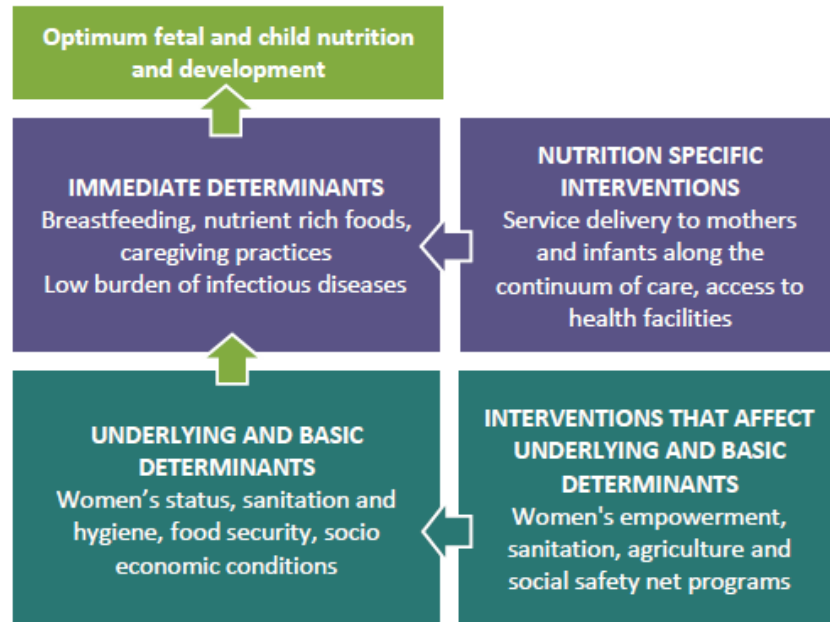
Optimum fetal and child nutrition and development

IMMEDIATE DETERMINANTS
Breastfeeding, nutrient rich foods, caregiving practices
Low burden of infectious diseases

NUTRITION SPECIFIC INTERVENTIONS
Service delivery to mothers and infants along the continuum of care, access to health facilities

UNDERLYING AND BASIC DETERMINANTS
Women’s status, sanitation and hygiene, food security, socio economic conditions

INTERVENTIONS THAT AFFECT UNDERLYING AND BASIC DETERMINANTS
Women's empowerment, sanitation, agriculture and social safety net programs